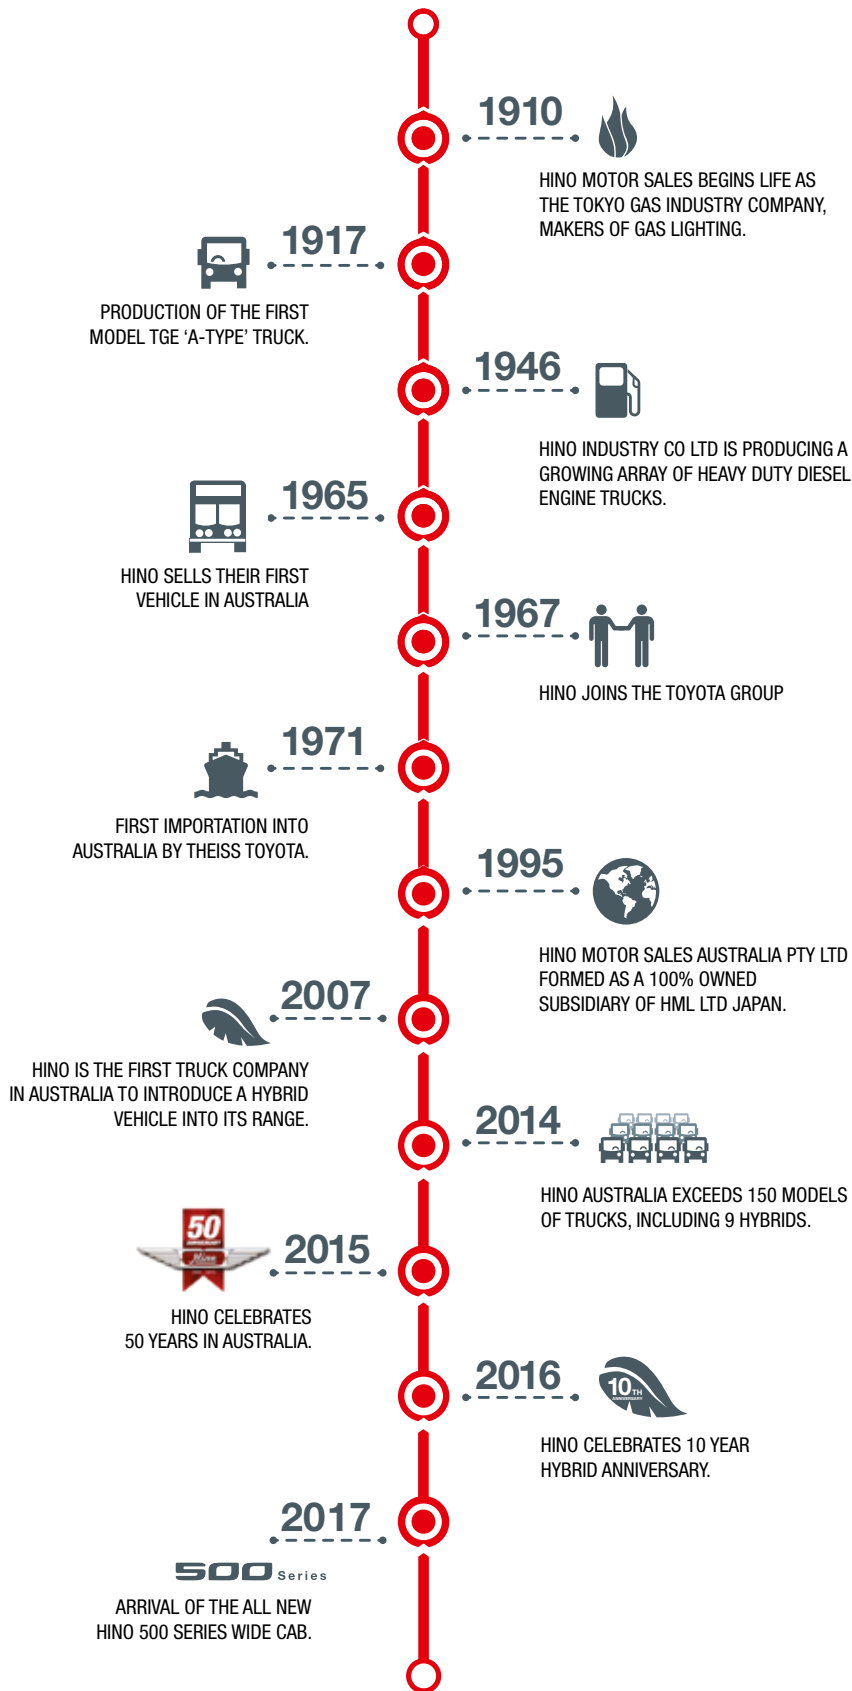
1910

HINO MOTOR SALES BEGINS LIFE AS THE TOKYO GAS INDUSTRY COMPANY, MAKERS OF GAS LIGHTING.

1917

PRODUCTION OF THE FIRST MODEL TGE 'A-TYPE' TRUCK.

1946

HINO INDUSTRY CO LTD IS PRODUCING A GROWING ARRAY OF HEAVY DUTY DIESEL ENGINE TRUCKS.

1965

HINO SELLS THEIR FIRST VEHICLE IN AUSTRALIA

1967

HINO JOINS THE TOYOTA GROUP

1971

FIRST IMPORTATION INTO AUSTRALIA BY THEISS TOYOTA.

1995

HINO MOTOR SALES AUSTRALIA PTY LTD FORMED AS A 100% OWNED SUBSIDIARY OF HML LTD JAPAN.

2007

HINO IS THE FIRST TRUCK COMPANY IN AUSTRALIA TO INTRODUCE A HYBRID VEHICLE INTO ITS RANGE.

2014

HINO AUSTRALIA EXCEEDS 150 MODELS OF TRUCKS, INCLUDING 9 HYBRIDS.

50

2015

HINO CELEBRATES 50 YEARS IN AUSTRALIA.

2016

10TH

HINO CELEBRATES 10 YEAR HYBRID ANNIVERSARY.

2017

500 Series

ARRIVAL OF THE ALL NEW HINO 500 SERIES WIDE CAB.